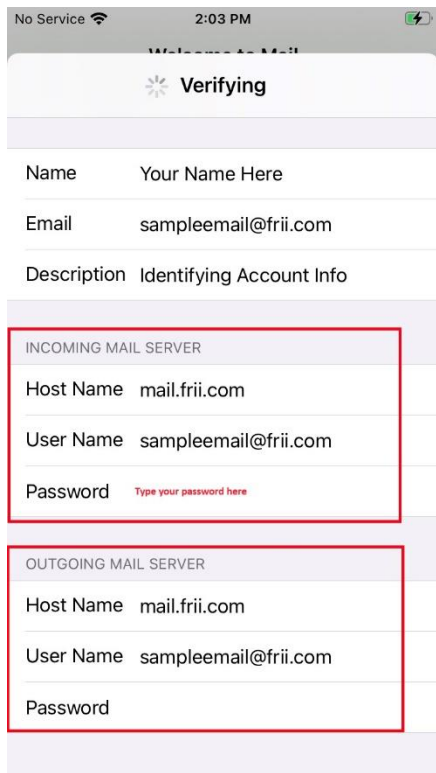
No Service 2:03 PM

Welcome to Mail

Verifying

Name Your Name Here

Email sampleemail@frii.com

Description Identifying Account Info

INCOMING MAIL SERVER

Host Name mail.frii.com

User Name sampleemail@frii.com

Password Type your password here

OUTGOING MAIL SERVER

Host Name mail.frii.com

User Name sampleemail@frii.com

Password